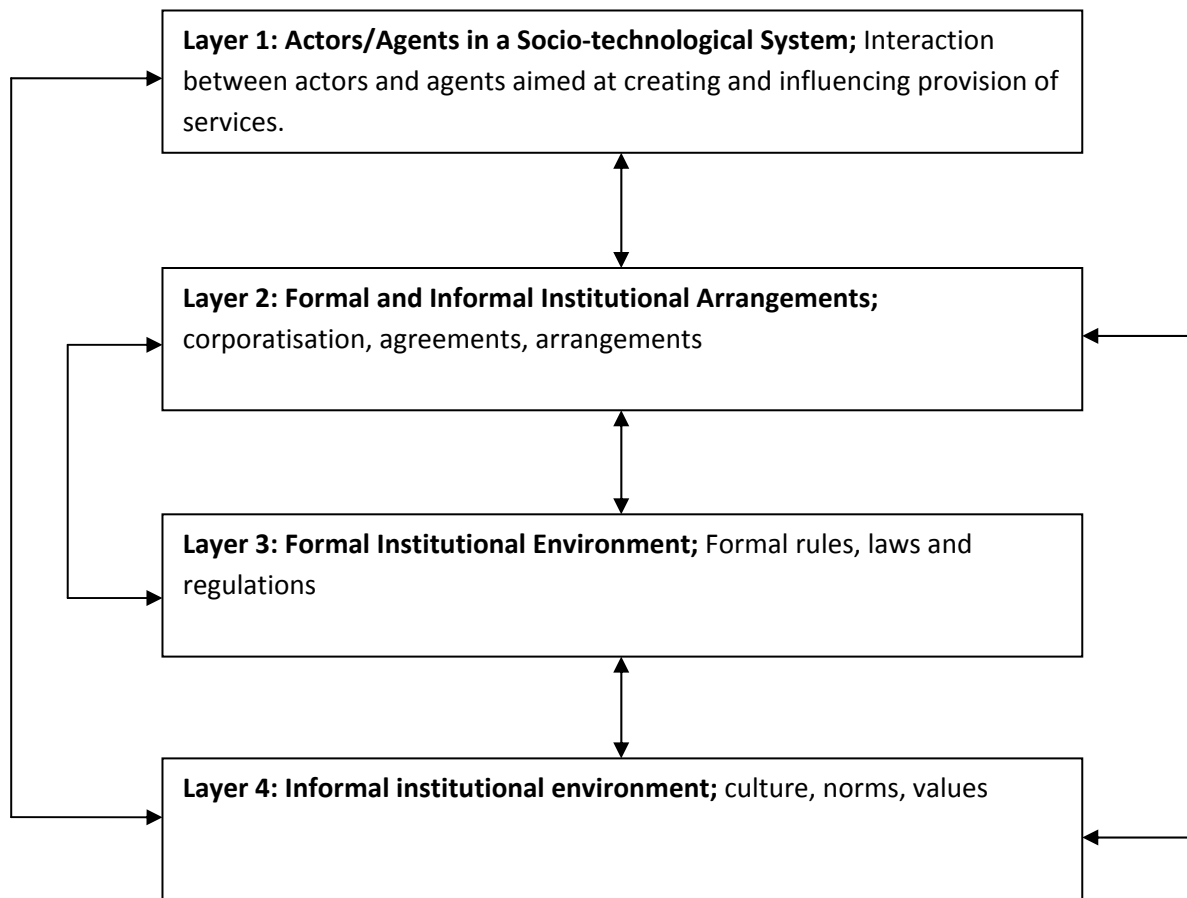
**Layer 1: Actors/Agents in a Socio-technological System;** Interaction between actors and agents aimed at creating and influencing provision of services.

**Layer 2: Formal and Informal Institutional Arrangements;** corporatisation, agreements, arrangements

**Layer 3: Formal Institutional Environment;** Formal rules, laws and regulations

**Layer 4: Informal institutional environment;** culture, norms, values